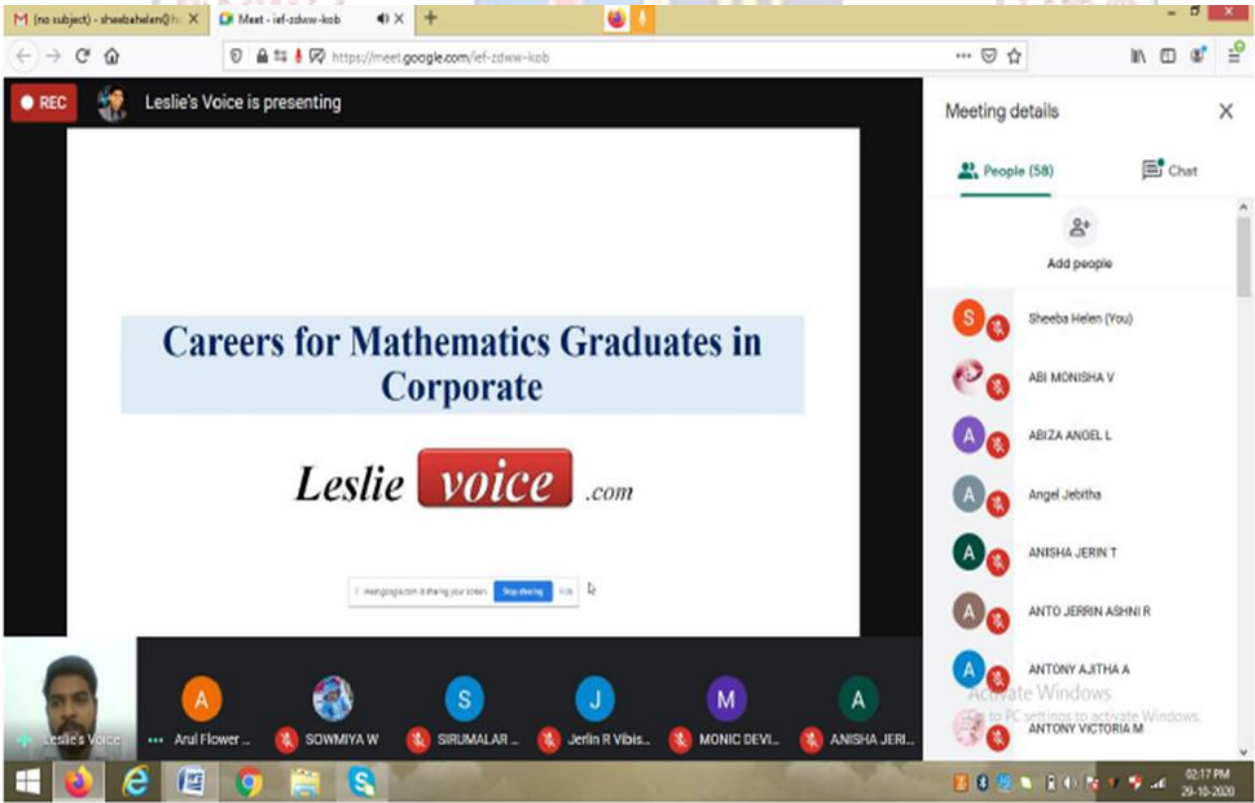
M (no subject) - sheebahelen@ ×
Meet - ief-zdww-kob ×
+
https://meet.google.com/ief-zdww-kob

REC
Leslie's Voice is presenting

Careers for Mathematics Graduates in Corporate

Leslie voice .com

meet.google.com is sharing your screen. Stop sharing Hide

Meeting details
People (58)
Chat
Add people

S Sheeba Helen (You)
ABI MONISHA V
A ABIZA ANGEL L
A Angel Jebitha
A ANISHA JERIN T
A ANTO JERRIN ASHNI R
A ANTONY AJITHA A
ANTONY VICTORIA M

Activate Windows
Go to PC settings to activate Windows.

Leslie's Voice
A Arul Flower ...
SOWMIYA W
S SIRUMALAR ...
J Jerlin R Vibis...
M MONIC DEVI...
A ANISHA JERI...

02:17 PM
29-10-2020